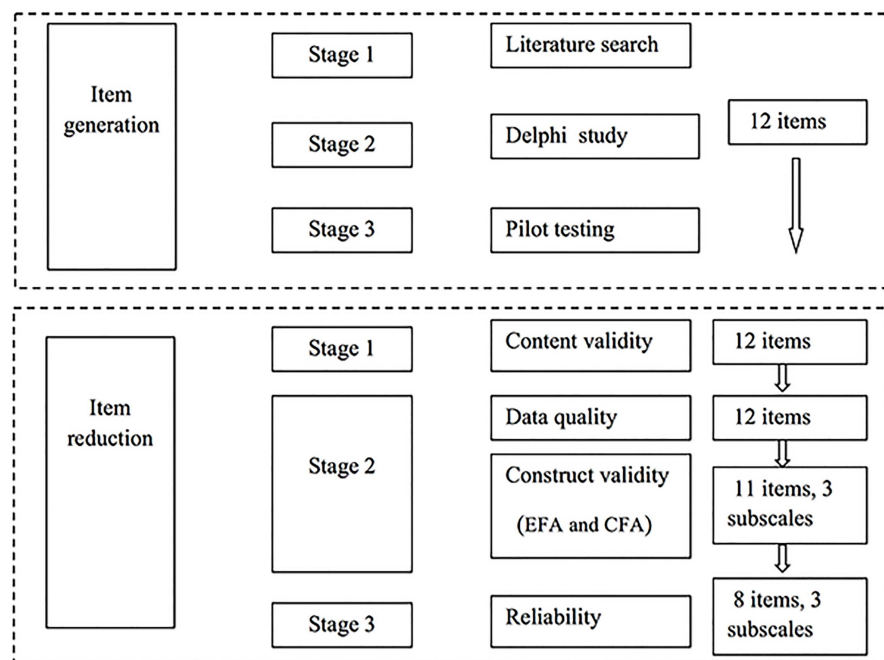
Item generation

Stage 1

Literature search

Stage 2

Delphi study

12 items

Stage 3

Pilot testing

Item reduction

Stage 1

Content validity

12 items

Stage 2

Data quality

12 items

Construct validity (EFA and CFA)

11 items, 3 subscales

Stage 3

Reliability

8 items, 3 subscales